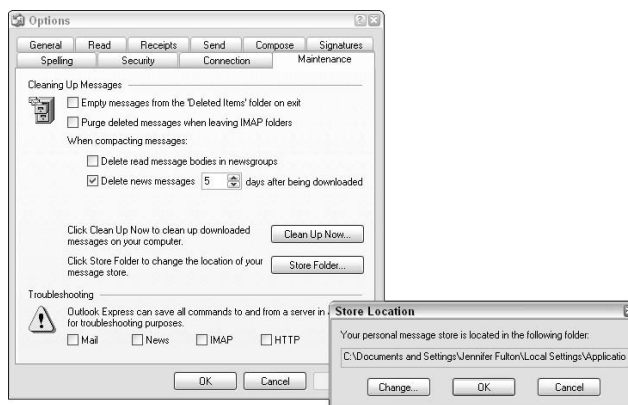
Options

General | Read | Receipts | Send | Compose | Signatures
Spelling | Security | Connection | Maintenance

Cleaning Up Messages

Empty messages from the 'Deleted Items' folder on exit

Purge deleted messages when leaving IMAP folders

When compacting messages:

Delete read message bodies in newsgroups

Delete news messages 5 days after being downloaded

Click Clean Up Now to clean up downloaded messages on your computer.

Clean Up Now...

Click Store Folder to change the location of your message store.

Store Folder...

Troubleshooting

Outlook Express can save all commands to and from a server in a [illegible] for troubleshooting purposes.

Mail News IMAP HTTP

OK Cancel

Store Location

Your personal message store is located in the following folder:

C:\Documents and Settings\Jennifer Fulton\Local Settings\Applicatio

Change... OK Cancel